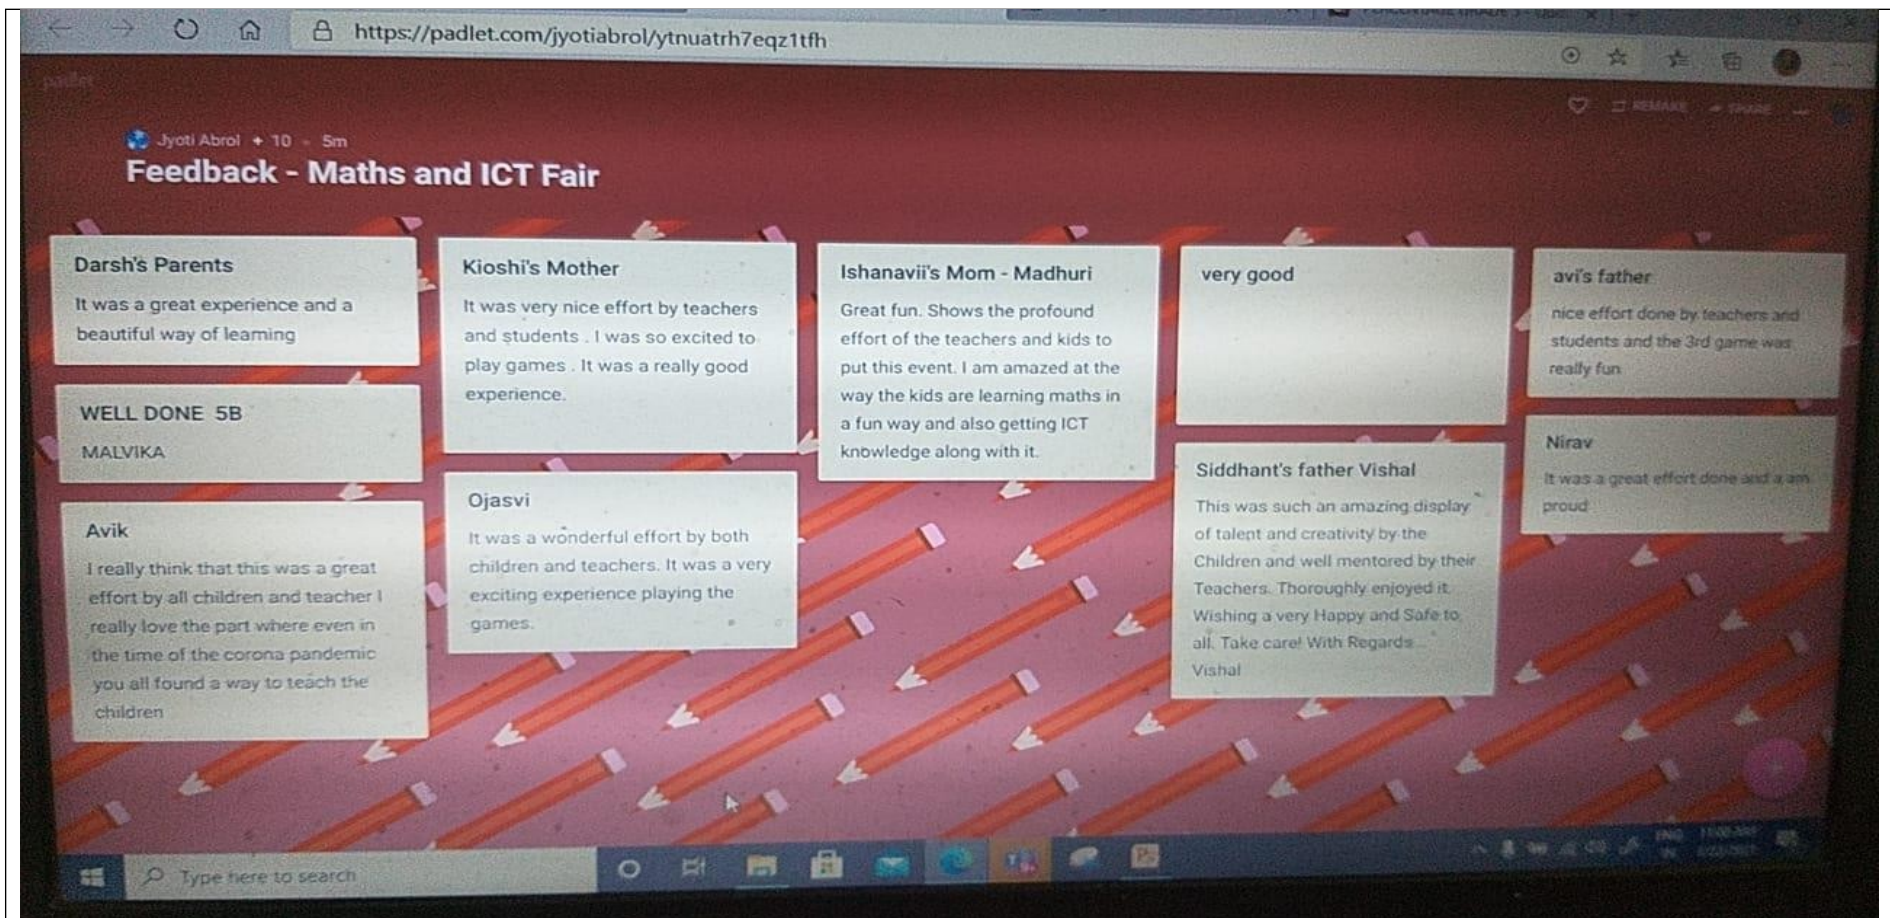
https://padlet.com/jyotiabrol/ytnuatrh7eqz1tfh

padlet

REMAKE SHARE

Jyoti Abrol • 10 • 5m

Feedback - Maths and ICT Fair

Darsh's Parents

It was a great experience and a beautiful way of learning

WELL DONE 5B

MALVIKA

Avik

I really think that this was a great effort by all children and teacher I really love the part where even in the time of the corona pandemic you all found a way to teach the children

Kioshi's Mother

It was very nice effort by teachers and students . I was so excited to play games . It was a really good experience.

Ojasvi

It was a wonderful effort by both children and teachers. It was a very exciting experience playing the games.

Ishanavii's Mom - Madhuri

Great fun. Shows the profound effort of the teachers and kids to put this event. I am amazed at the way the kids are learning maths in a fun way and also getting ICT knowledge along with it.

very good

Siddhant's father Vishal

This was such an amazing display of talent and creativity by the Children and well mentored by their Teachers. Thoroughly enjoyed it. Wishing a very Happy and Safe to all. Take care! With Regards Vishal

avi's father

nice effort done by teachers and students and the 3rd game was really fun

Nirav

It was a great effort done and a am proud

Type here to search